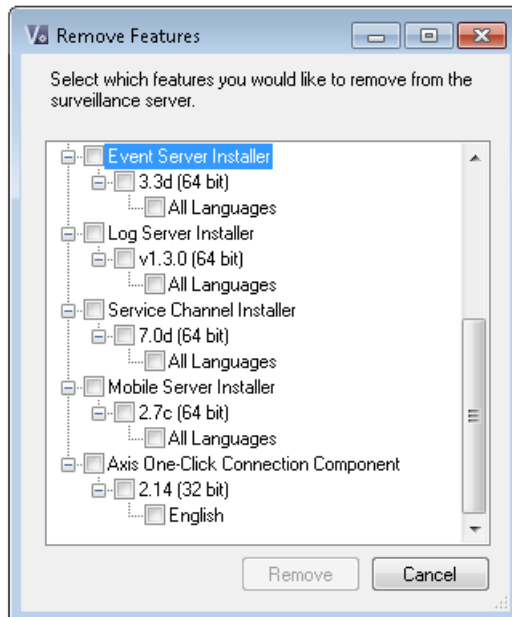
Remove Features

Select which features you would like to remove from the surveillance server.

Event Server Installer
3.3d (64 bit)
All Languages
Log Server Installer
v1.3.0 (64 bit)
All Languages
Service Channel Installer
7.0d (64 bit)
All Languages
Mobile Server Installer
2.7c (64 bit)
All Languages
Axis One-Click Connection Component
2.14 (32 bit)
English

Remove
Cancel